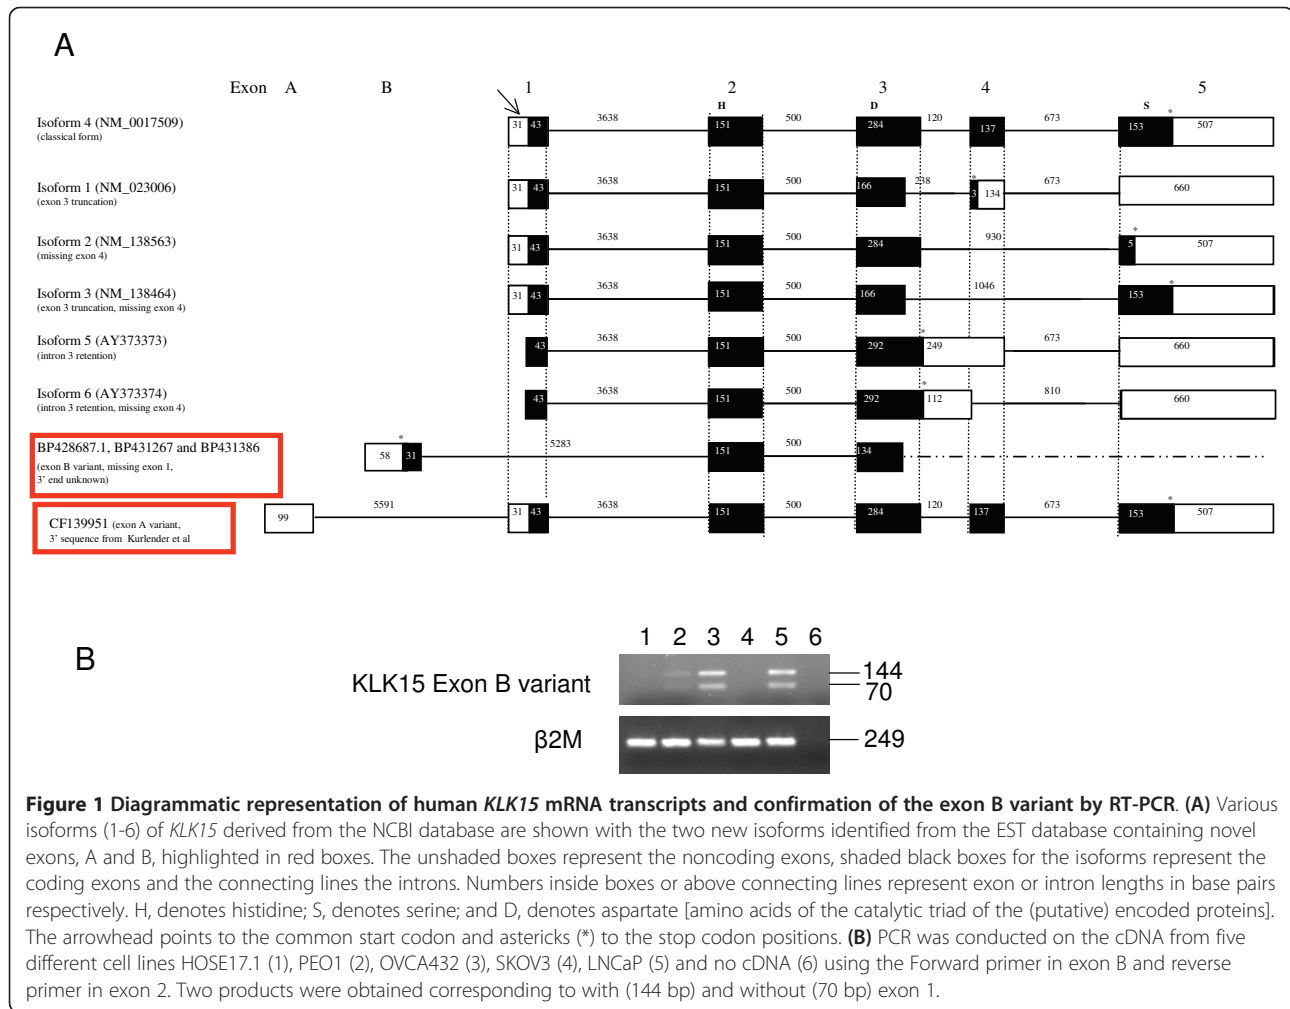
A

Exon A B 1 2 3 4 5

H D S

Isoform 4 (NM_0017509)
(classical form)

31 43 3638 151 500 284 120 137 673 153 * 507

Isoform 1 (NM_023006)
(exon 3 truncation)

31 43 3638 151 500 166 238 * 3 134 673 660

Isoform 2 (NM_138563)
(missing exon 4)

31 43 3638 151 500 284 930 * 5 507

Isoform 3 (NM_138464)
(exon 3 truncation, missing exon 4)

31 43 3638 151 500 166 1046 * 153

Isoform 5 (AY373373)
(intron 3 retention)

43 3638 151 500 292 * 249 673 660

Isoform 6 (AY373374)
(intron 3 retention, missing exon 4)

43 3638 151 500 292 * 112 810 660

BP428687.1, BP431267 and BP431386
(exon B variant, missing exon 1, 3' end unknown)

* 58 31 5283 151 500 134

CF139951 (exon A variant, 3' sequence from Kurlender et al

99 5591 31 43 3638 151 500 284 120 137 673 153 * 507

B

1 2 3 4 5 6

KLK15 Exon B variant

144
70

β2M

249

**Figure 1 Diagrammatic representation of human *KLK15* mRNA transcripts and confirmation of the exon B variant by RT-PCR. (A)** Various isoforms (1-6) of *KLK15* derived from the NCBI database are shown with the two new isoforms identified from the EST database containing novel exons, A and B, highlighted in red boxes. The unshaded boxes represent the noncoding exons, shaded black boxes for the isoforms represent the coding exons and the connecting lines the introns. Numbers inside boxes or above connecting lines represent exon or intron lengths in base pairs respectively. H, denotes histidine; S, denotes serine; and D, denotes aspartate [amino acids of the catalytic triad of the (putative) encoded proteins]. The arrowhead points to the common start codon and astericks (*) to the stop codon positions. **(B)** PCR was conducted on the cDNA from five different cell lines HOSE17.1 (1), PEO1 (2), OVCA432 (3), SKOV3 (4), LNCaP (5) and no cDNA (6) using the Forward primer in exon B and reverse primer in exon 2. Two products were obtained corresponding to with (144 bp) and without (70 bp) exon 1.